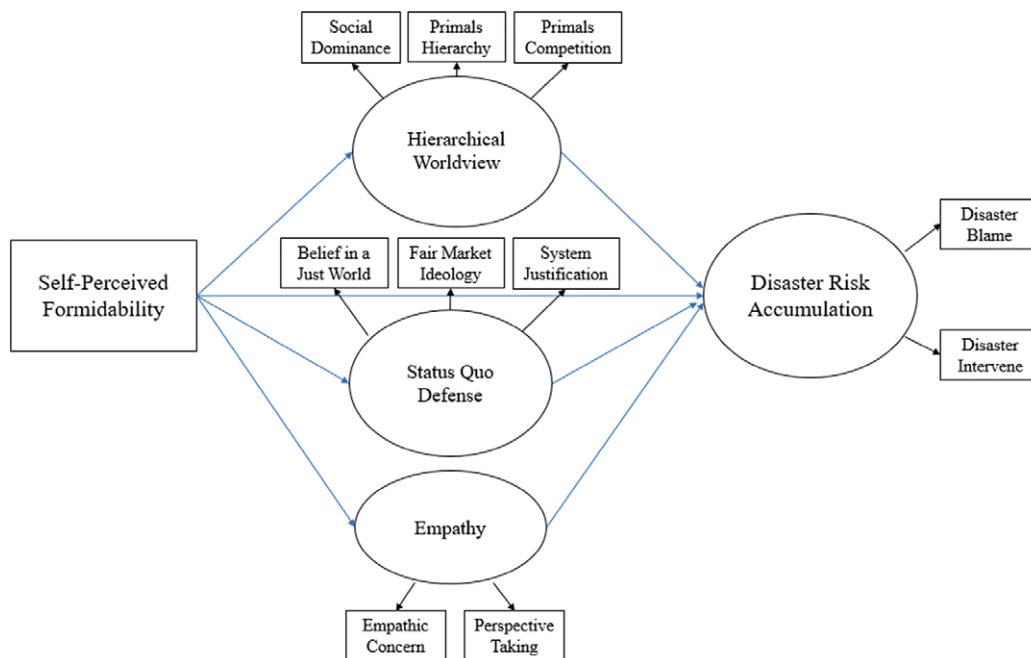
Social Dominance

Primals Hierarchy

Primals Competition

Hierarchical Worldview

Self-Perceived Formidability

Belief in a Just World

Fair Market Ideology

System Justification

Disaster Risk Accumulation

Disaster Blame

Disaster Intervene

Status Quo Defense

Empathy

Empathic Concern

Perspective Taking